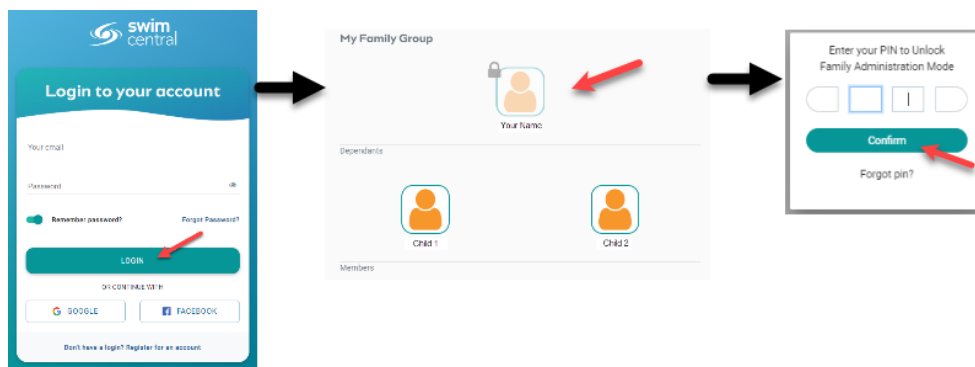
swim central

Login to your account

Your email

Password

Remember password?

Forgot Password?

LOGIN

OR CONTINUE WITH

GOOGLE

FACEBOOK

Don't have a login? Register for an account

My Family Group

Your Name

Dependants

Child 1

Child 2

Members

Enter your PIN to Unlock Family Administration Mode

Confirm

Forgot pin?